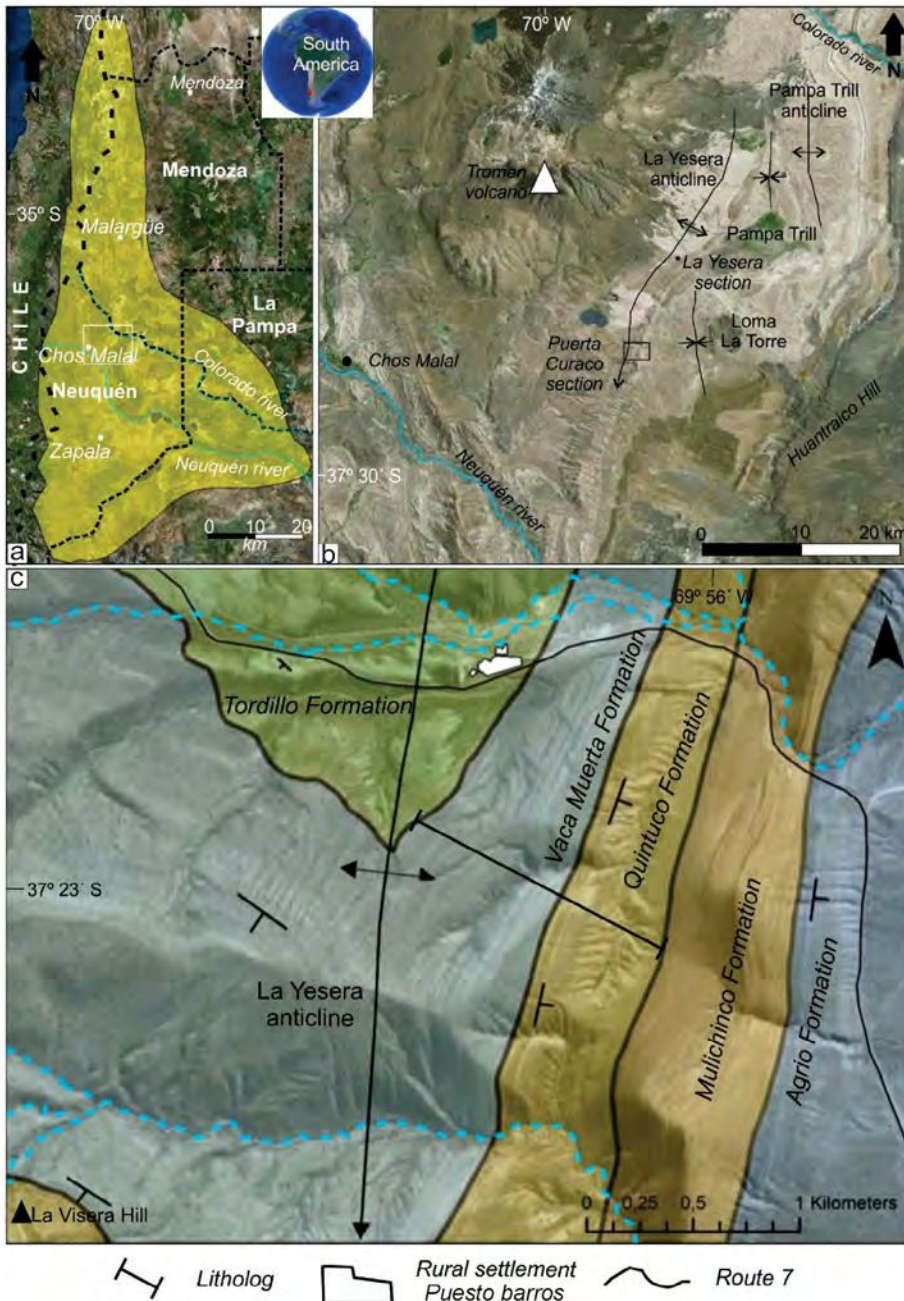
70° W
N
South America
Mendoza
Mendoza
35° S
Malargüe
CHILE
La Pampa
Chos Malal
Neuquén
Colorado river
Zapala
Neuquén river
37° 30´ S
0 10 20 km
a

70° W
Colorado river
N
Pampa Trill anticline
La Yesera anticline
Tromen volcano
Pampa Trill
La Yesera section
Loma La Torre
Puerta Curaco section
Chos Malal
Huantraico Hill
Neuquén river
0 10 20 km
b

c
69° 56´ W
N
Tordillo Formation
Vaca Muerta Formation
Quintuco Formation
Mulichinco Formation
Agrio Formation
37° 23´ S
La Yesera anticline
La Visera Hill
0 0,25 0,5 1 Kilometers

Litholog
Rural settlement Puesto barros
Route 7